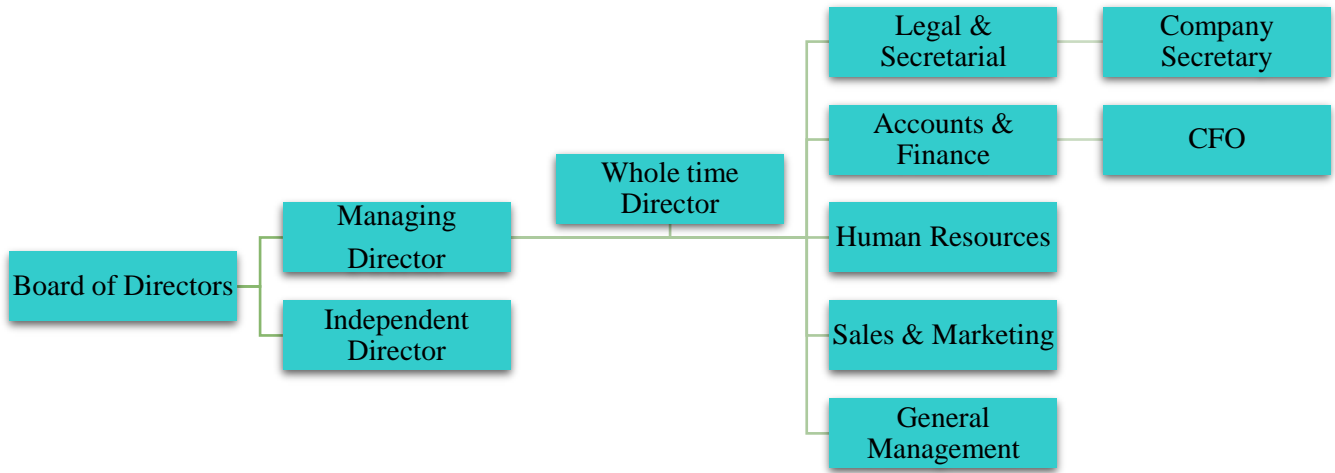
Board of Directors

Managing Director

Independent Director

Whole time Director

Legal & Secretarial

Company Secretary

Accounts & Finance

CFO

Human Resources

Sales & Marketing

General Management